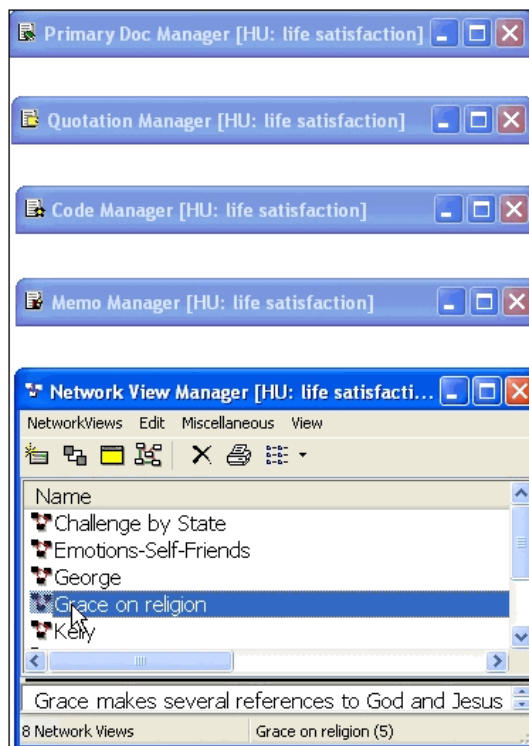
Primary Doc Manager [HU: life satisfaction]

Quotation Manager [HU: life satisfaction]

Code Manager [HU: life satisfaction]

Memo Manager [HU: life satisfaction]

Network View Manager [HU: life satisfacti...

NetworkViews Edit Miscellaneous View

Name
Challenge by State
Emotions-Self-Friends
George
Grace on religion
Kelly

Grace makes several references to God and Jesus

8 Network Views
Grace on religion (5)